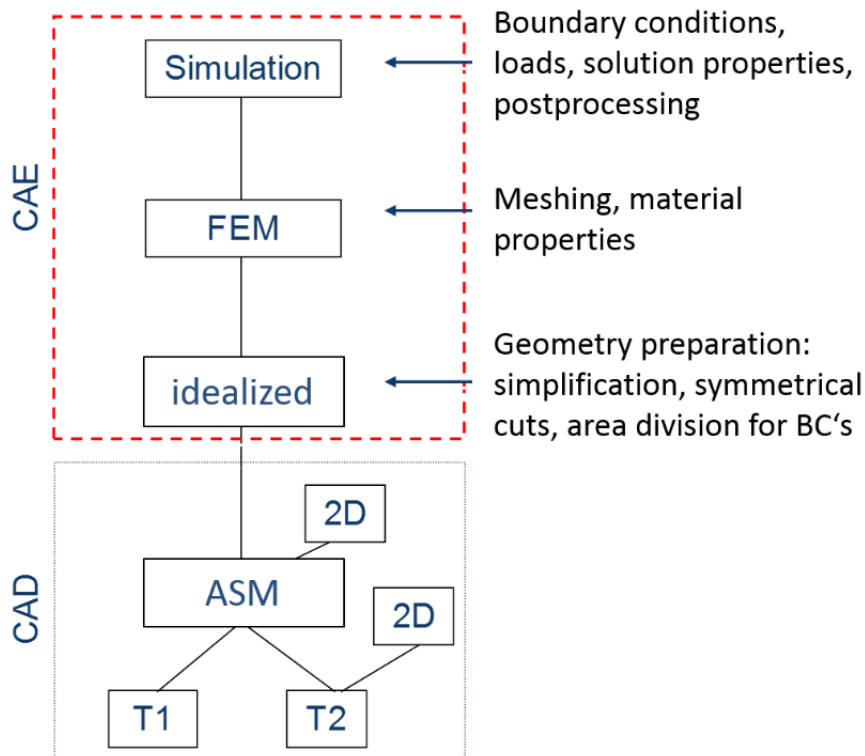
CAE

Simulation

Boundary conditions, loads, solution properties, postprocessing

FEM

Meshing, material properties

idealized

Geometry preparation: simplification, symmetrical cuts, area division for BC‘s

CAD

2D

ASM

2D

T1

T2